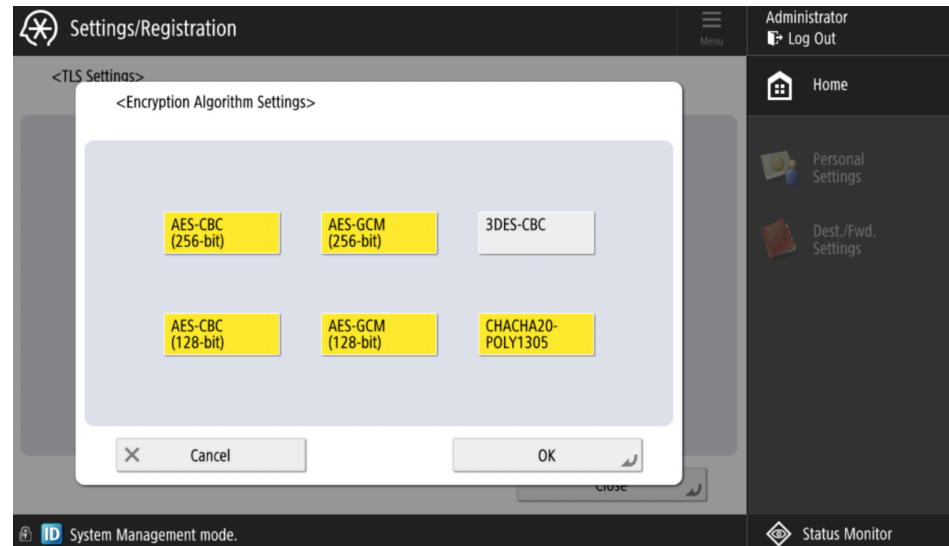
Settings/Registration

Menu

Administrator
Log Out

<TLS Settings>

<Encryption Algorithm Settings>

AES-CBC (256-bit)

AES-GCM (256-bit)

3DES-CBC

AES-CBC (128-bit)

AES-GCM (128-bit)

CHACHA20-POLY1305

Cancel

OK

Close

Home

Personal Settings

Dest./Fwd. Settings

ID System Management mode.

Status Monitor